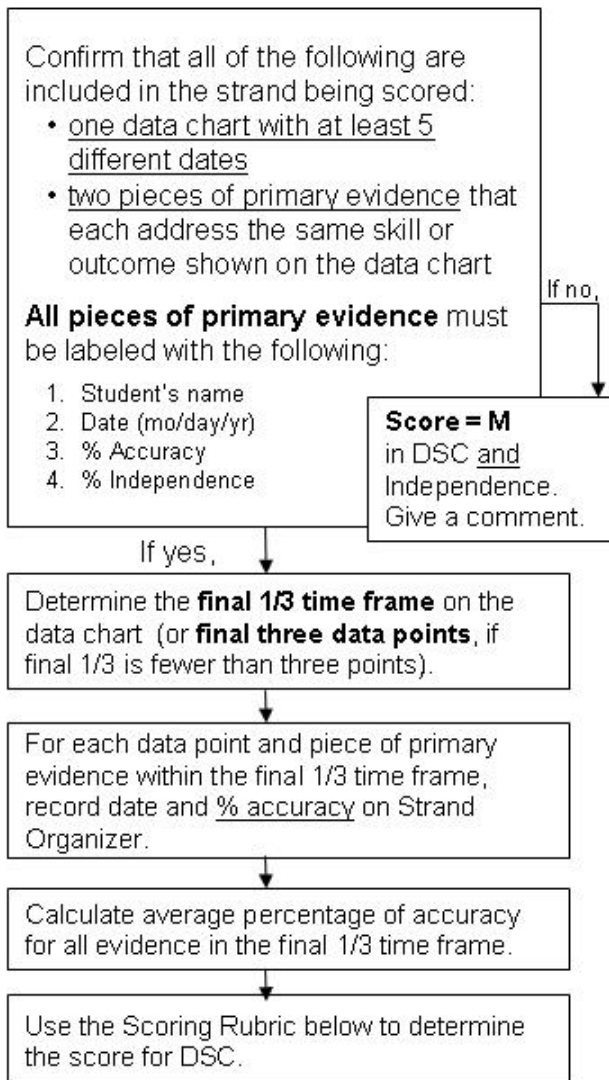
Confirm that all of the following are included in the strand being scored:

- one data chart with at least 5 different dates
- two pieces of primary evidence that each address the same skill or outcome shown on the data chart

**All pieces of primary evidence** must be labeled with the following:

1. Student's name
2. Date (mo/day/yr)
3. % Accuracy
4. % Independence

If no,

**Score = M** in DSC and Independence. Give a comment.

If yes,

Determine the **final 1/3 time frame** on the data chart (or **final three data points**, if final 1/3 is fewer than three points).

For each data point and piece of primary evidence within the final 1/3 time frame, record date and % accuracy on Strand Organizer.

Calculate average percentage of accuracy for all evidence in the final 1/3 time frame.

Use the Scoring Rubric below to determine the score for DSC.